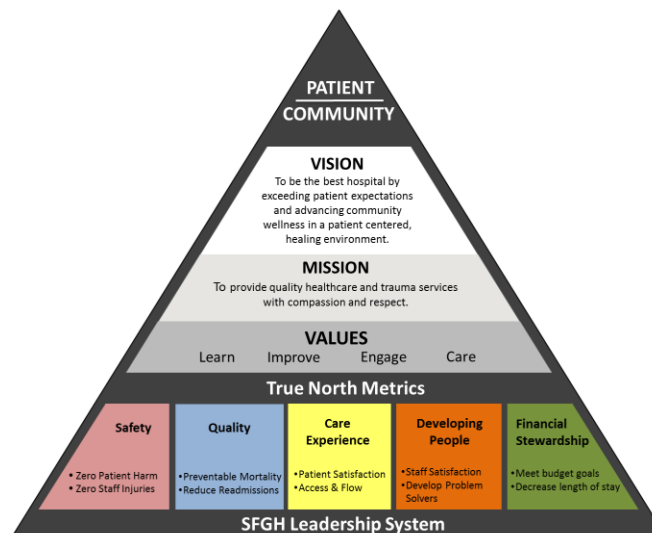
PATIENT
COMMUNITY

VISION
To be the best hospital by exceeding patient expectations and advancing community wellness in a patient centered, healing environment.

MISSION
To provide quality healthcare and trauma services with compassion and respect.

VALUES
Learn Improve Engage Care

True North Metrics

Safety
• Zero Patient Harm
• Zero Staff Injuries

Quality
• Preventable Mortality
• Reduce Readmissions

Care Experience
• Patient Satisfaction
• Access & Flow

Developing People
• Staff Satisfaction
• Develop Problem Solvers

Financial Stewardship
• Meet budget goals
• Decrease length of stay

SFGH Leadership System